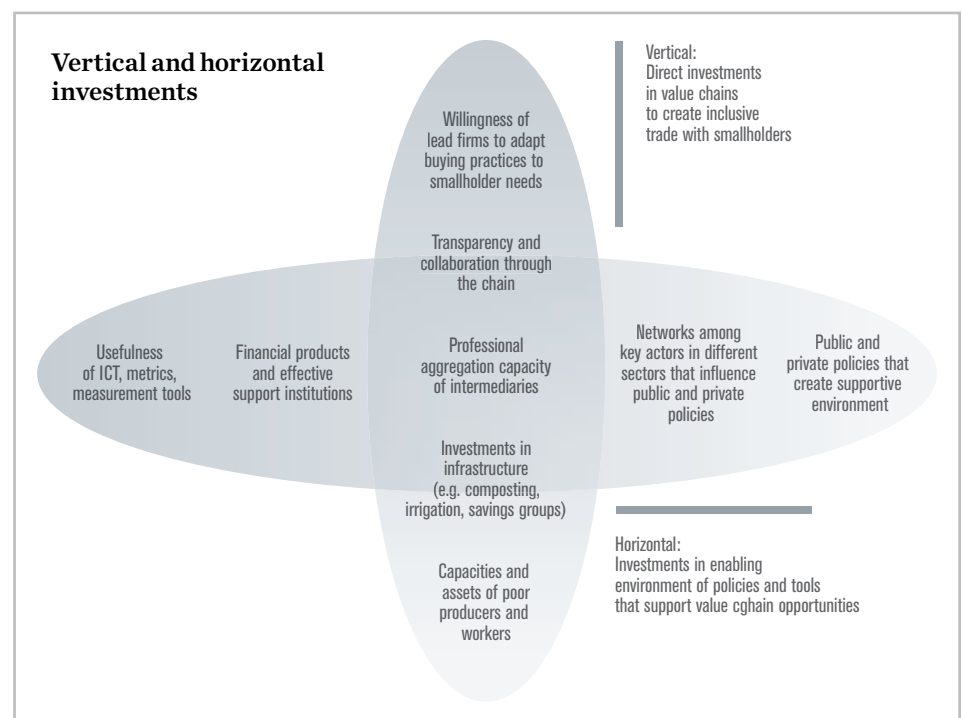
Vertical and horizontal investments

Vertical:
Direct investments in value chains to create inclusive trade with smallholders

Willingness of lead firms to adapt buying practices to smallholder needs

Transparency and collaboration through the chain

Usefulness of ICT, metrics, measurement tools

Financial products and effective support institutions

Professional aggregation capacity of intermediaries

Networks among key actors in different sectors that influence public and private policies

Public and private policies that create supportive environment

Investments in infrastructure (e.g. composting, irrigation, savings groups)

Capacities and assets of poor producers and workers

Horizontal:
Investments in enabling environment of policies and tools that support value cghain opportunities